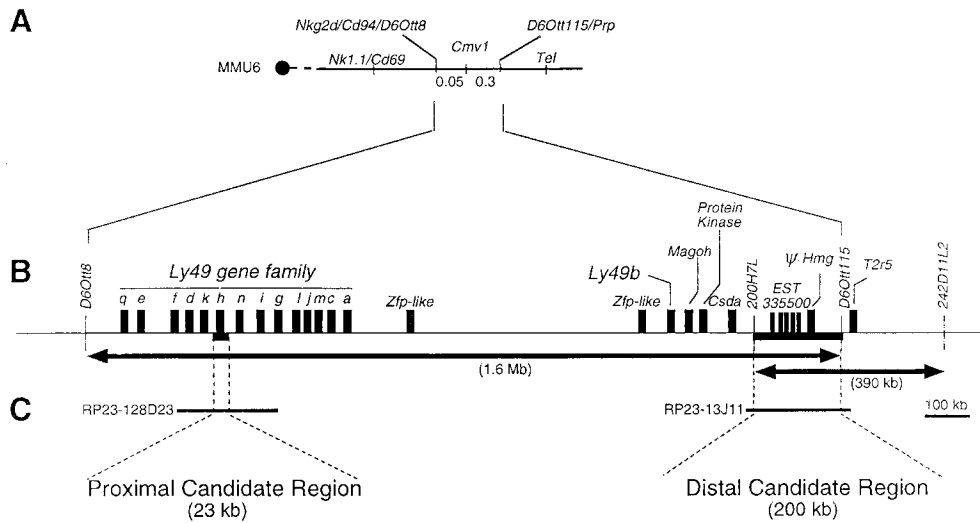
A

Nkg2d/Cd94/D6Ott8

D6Ott115/Prp

Cmv1

MMU6

Nk1.1/Cd69

Tel

0.05

0.3

B

D6Ott8

Ly49 gene family

q e f d k h n i g l j m c a

Zfp-like

Ly49b

Magoh

Protein Kinase

Zfp-like

Csda

200H7L

$\Psi$ Hmg

EST 335500

D6Ott115

T2r5

242D11L2

(1.6 Mb)

(390 kb)

C

RP23-128D23

RP23-13J11

100 kb

Proximal Candidate Region (23 kb)

Distal Candidate Region (200 kb)